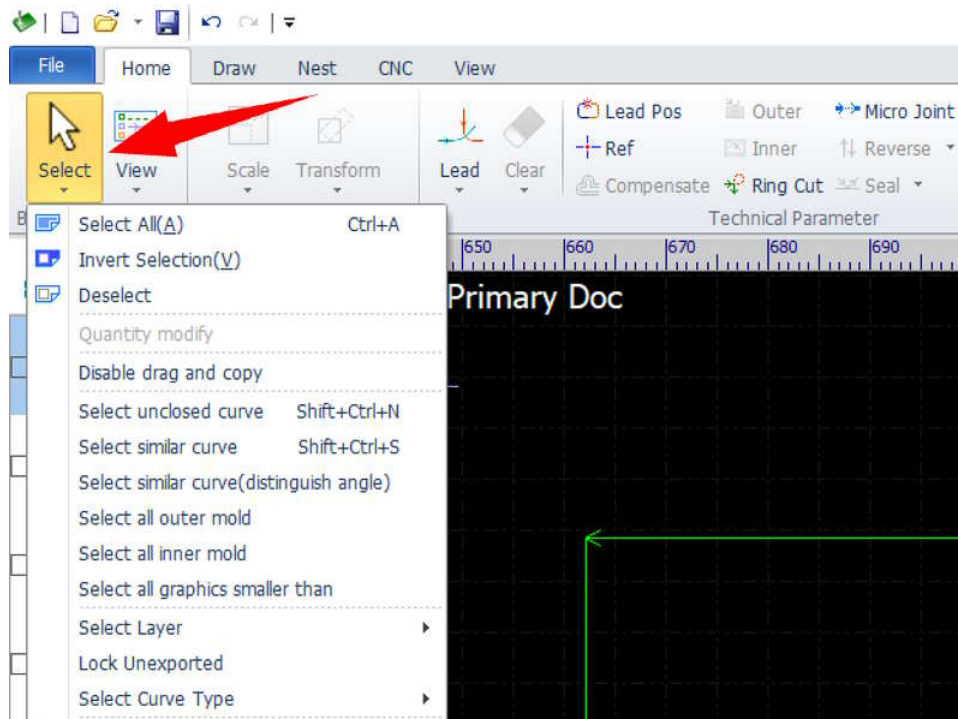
File Home Draw Nest CNC View

Select View Scale Transform Lead Clear Lead Pos Ref Compensate Outer Inner Ring Cut Micro Joint Reverse Seal

Technical Parameter

Select All(A) Ctrl+A
Invert Selection(V)
Deselect
Quantity modify
Disable drag and copy
Select unclosed curve Shift+Ctrl+N
Select similar curve Shift+Ctrl+S
Select similar curve(distinguish angle)
Select all outer mold
Select all inner mold
Select all graphics smaller than
Select Layer
Lock Unexported
Select Curve Type

650 660 670 680 690

Primary Doc